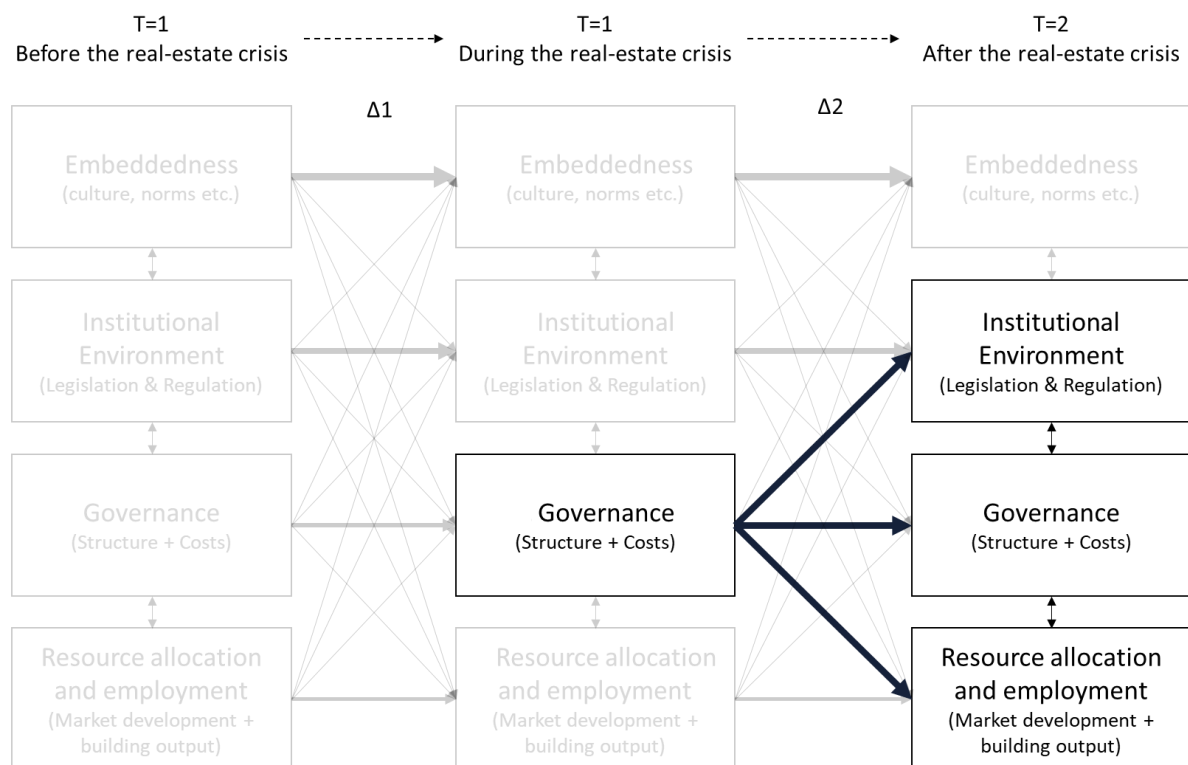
T=1
Before the real-estate crisis

T=1
During the real-estate crisis

T=2
After the real-estate crisis

Δ1

Δ2

Embeddedness
(culture, norms etc.)

Institutional Environment
(Legislation & Regulation)

Governance
(Structure + Costs)

Resource allocation and employment
(Market development + building output)

Embeddedness
(culture, norms etc.)

Institutional Environment
(Legislation & Regulation)

Governance
(Structure + Costs)

Resource allocation and employment
(Market development + building output)

Embeddedness
(culture, norms etc.)

Institutional Environment
(Legislation & Regulation)

Governance
(Structure + Costs)

Resource allocation and employment
(Market development + building output)